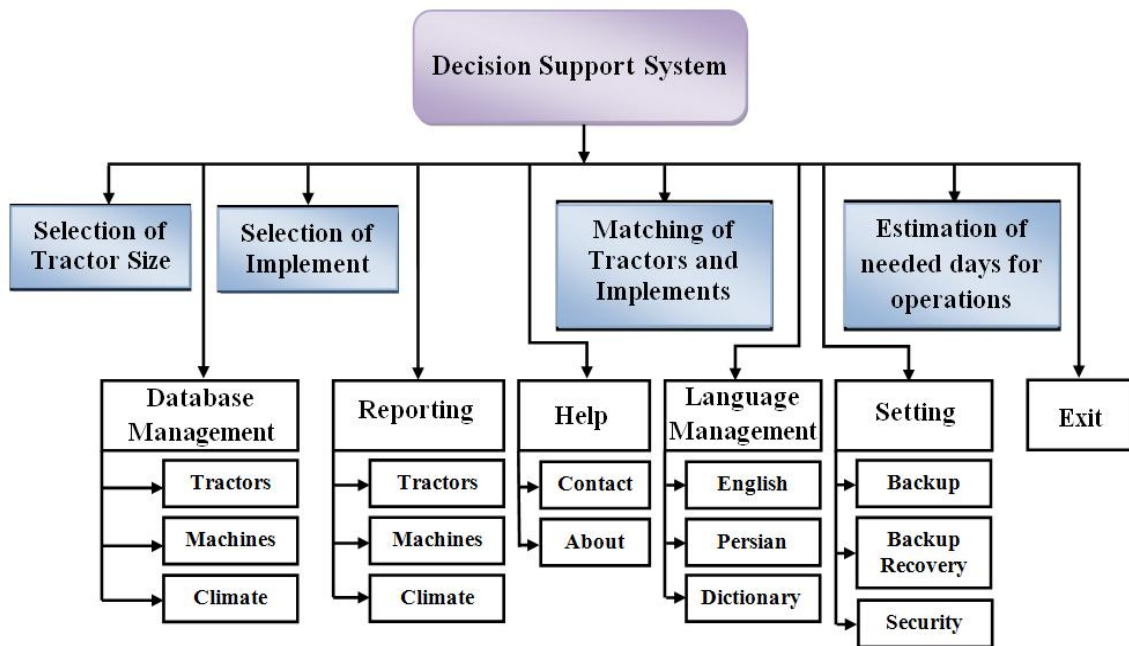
Decision Support System

Selection of Tractor Size

Selection of Implement

Matching of Tractors and Implements

Estimation of needed days for operations

Database Management

Tractors

Machines

Climate

Reporting

Tractors

Machines

Climate

Help

Contact

About

Language Management

English

Persian

Dictionary

Setting

Backup

Backup Recovery

Security

Exit